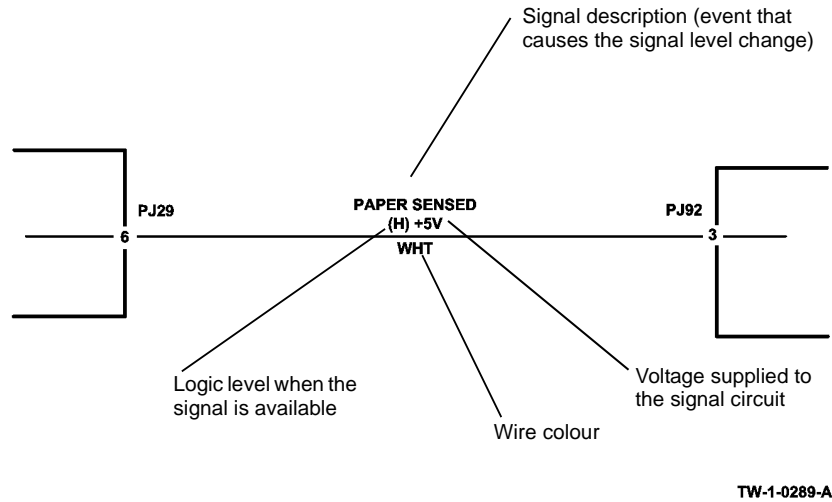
Signal description (event that causes the signal level change)

PJ29

6

PAPER SENSED

(H) +5V

WHT

PJ92

3

Logic level when the signal is available

Voltage supplied to the signal circuit

Wire colour

TW-1-0289-A